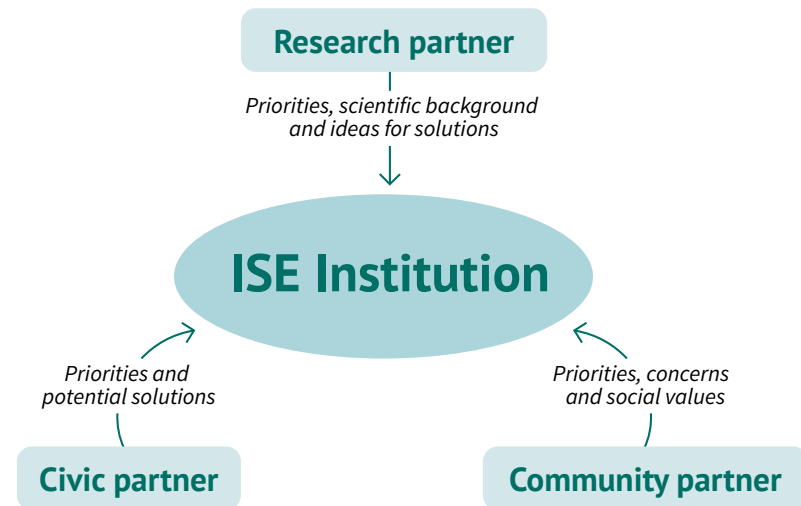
Research partner

Priorities, scientific background and ideas for solutions

ISE Institution

Priorities and potential solutions

Priorities, concerns and social values

Civic partner

Community partner